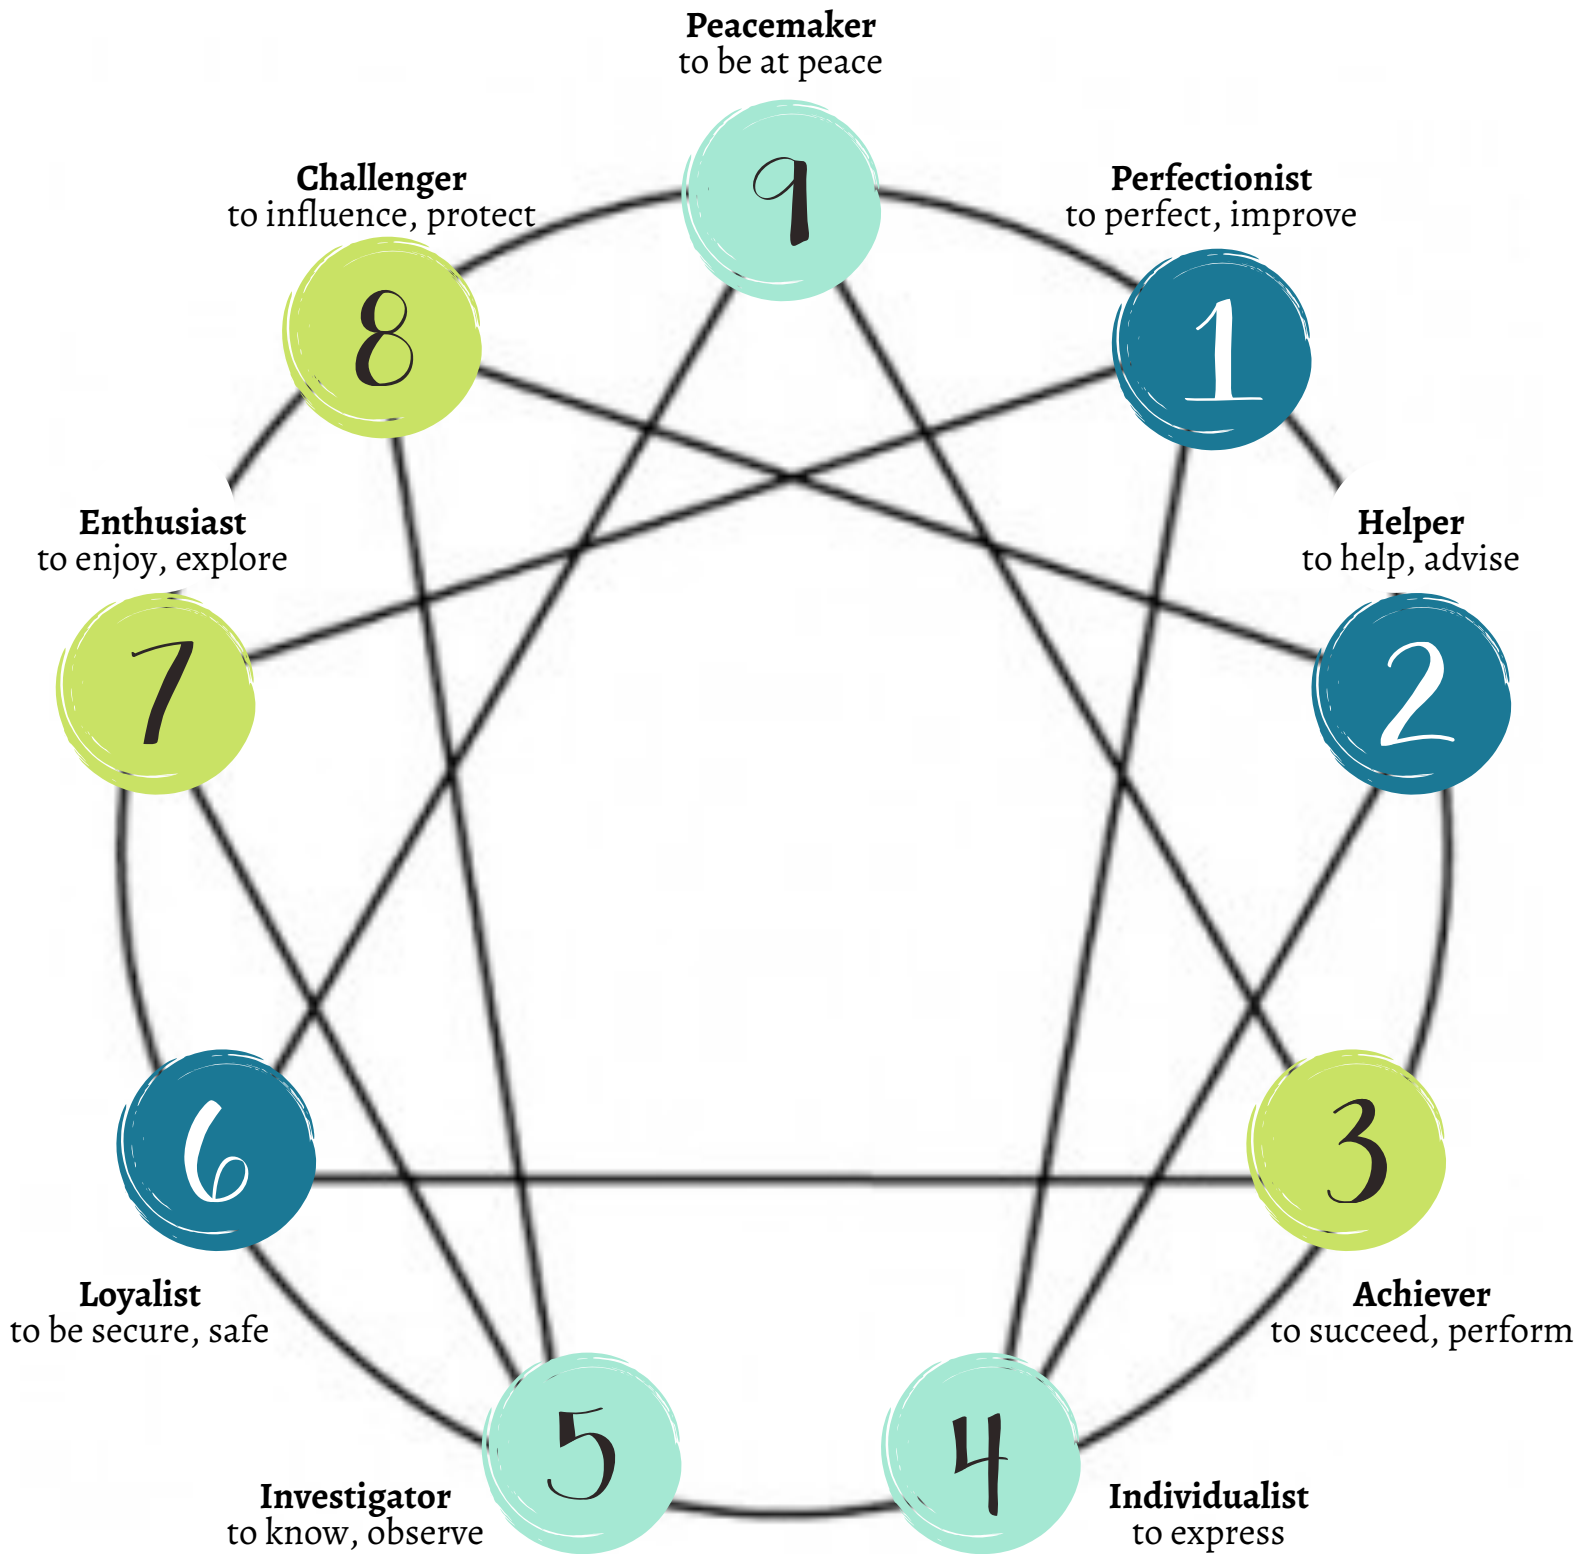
Peacemaker
to be at peace

9

Challenger
to influence, protect

8

Perfectionist
to perfect, improve

1

Enthusiast
to enjoy, explore

Helper
to help, advise

7

2

6

3

Loyalist
to be secure, safe

Achiever
to succeed, perform

5

4

Investigator
to know, observe

Individualist
to express